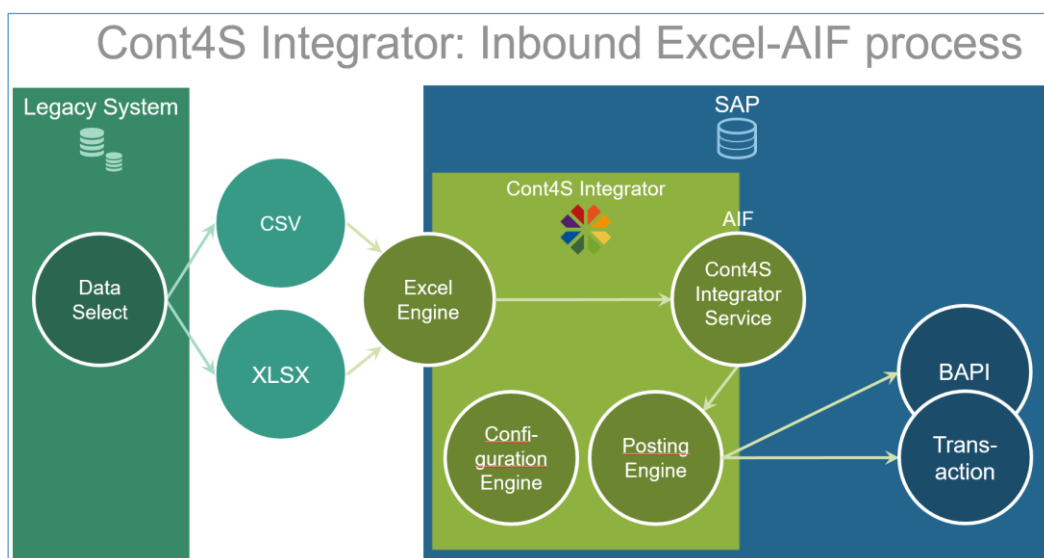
Cont4S Integrator: Inbound Excel-AIF process

Legacy System

Data Select

CSV

XLSX

SAP

Cont4S Integrator

Excel Engine

AIF

Cont4S Integrator Service

Configuration Engine

Posting Engine

BAPI

Transaction